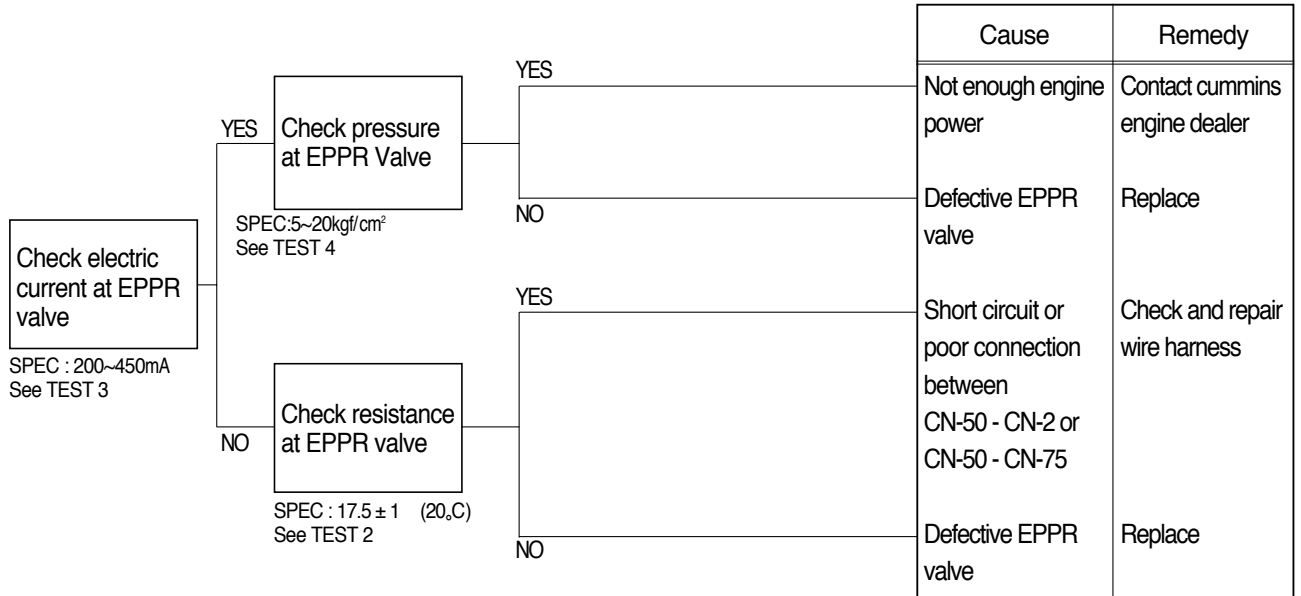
Check electric current at EPPR valve

SPEC : 200~450mA
See TEST 3

YES

Check pressure at EPPR Valve

SPEC:5~20kgf/cm$^2$
See TEST 4

NO

Check resistance at EPPR valve

SPEC : 17.5 ± 1 (20$_o$C)
See TEST 2

YES

NO

YES

NO

| Cause | Remedy |
|---|---|
| Not enough engine power | Contact cummins engine dealer |
| Defective EPPR valve | Replace |
| Short circuit or poor connection between CN-50 - CN-2 or CN-50 - CN-75 | Check and repair wire harness |
| Defective EPPR valve | Replace |